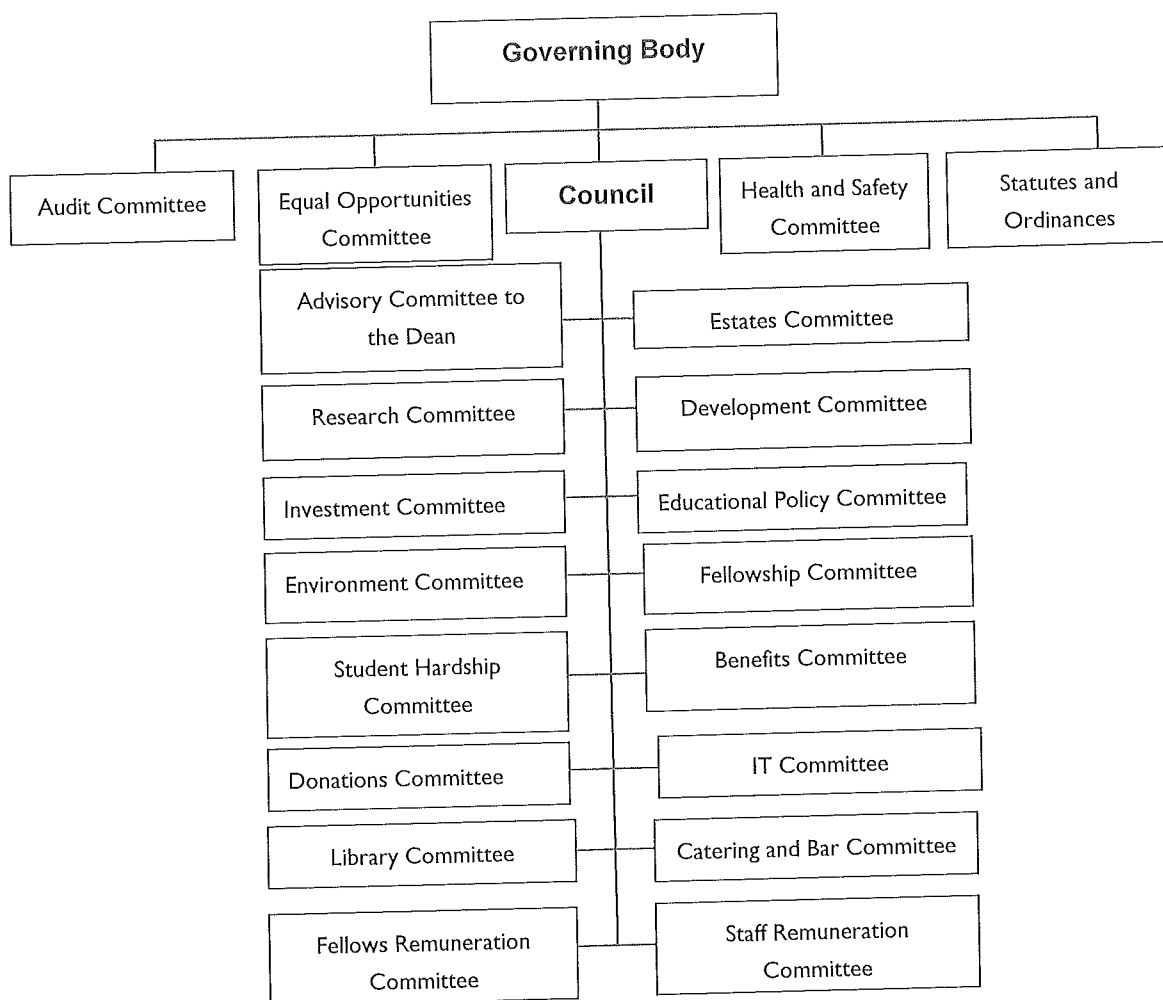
Governing Body

Audit Committee

Equal Opportunities Committee

Council

Health and Safety Committee

Statutes and Ordinances

Advisory Committee to the Dean

Estates Committee

Research Committee

Development Committee

Investment Committee

Educational Policy Committee

Environment Committee

Fellowship Committee

Student Hardship Committee

Benefits Committee

Donations Committee

IT Committee

Library Committee

Catering and Bar Committee

Fellows Remuneration Committee

Staff Remuneration Committee